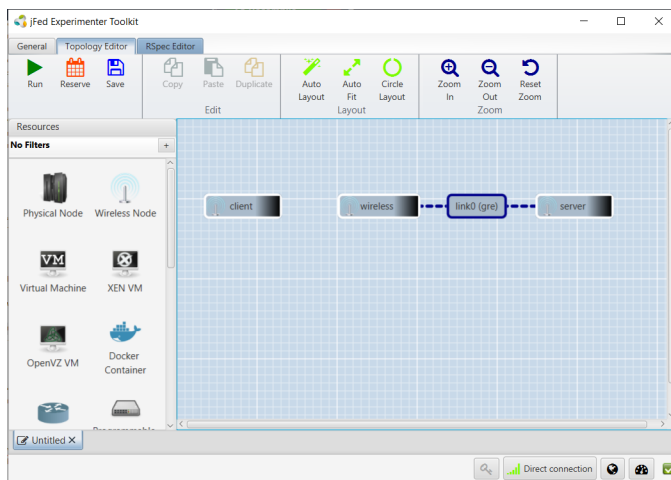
jFed Experimenter Toolkit

General
Topology Editor
RSpec Editor

Run
Reserve
Save

Copy
Paste
Duplicate
Edit

Auto Layout
Auto Fit
Circle Layout
Layout

Zoom In
Zoom Out
Reset Zoom
Zoom

Resources
No Filters
+

Physical Node
Wireless Node
Virtual Machine
XEN VM
OpenVZ VM
Docker Container

client
wireless
link0 (gre)
server

Untitled ✕

Direct connection